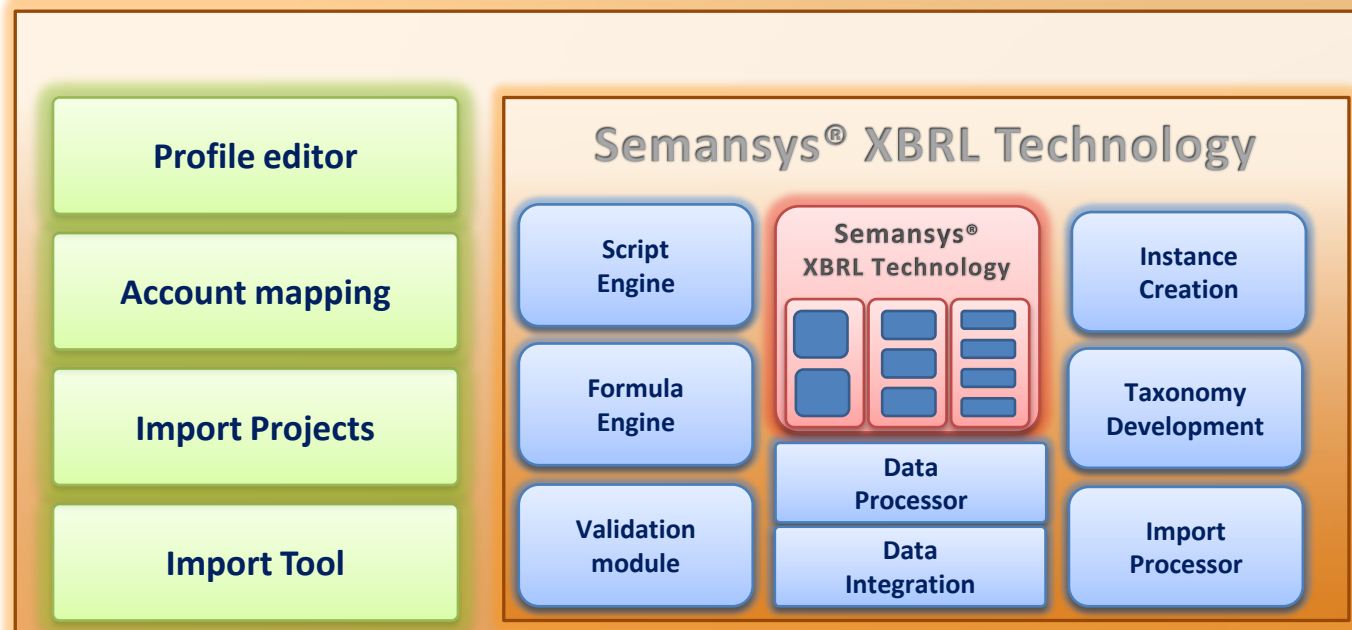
Profile editor

Account mapping

Import Projects

Import Tool

Semansys® XBRL Technology

Script Engine

Formula Engine

Validation module

Semansys® XBRL Technology

Data Processor

Data Integration

Instance Creation

Taxonomy Development

Import Processor